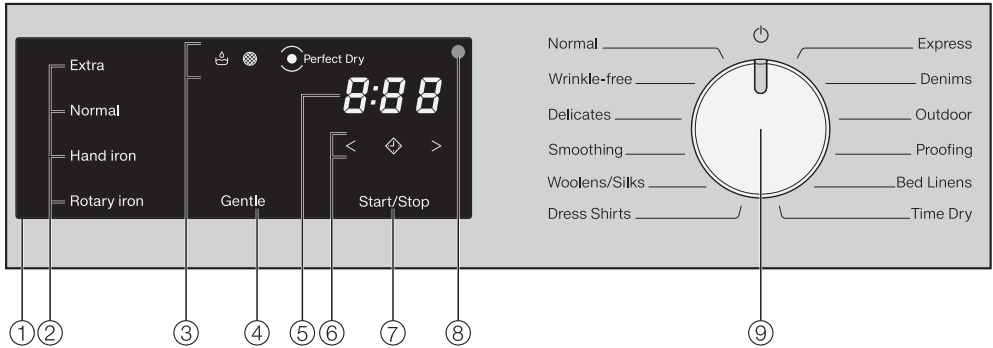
Extra

Normal

Hand iron

Rotary iron

Perfect Dry

8:88

< >

Gentle

Start/Stop

Normal

Wrinkle-free

Delicates

Smoothing

Woolens/Silks

Dress Shirts

Express

Denims

Outdoor

Proofing

Bed Linens

Time Dry

① ② ③ ④ ⑤ ⑥ ⑦ ⑧ ⑨